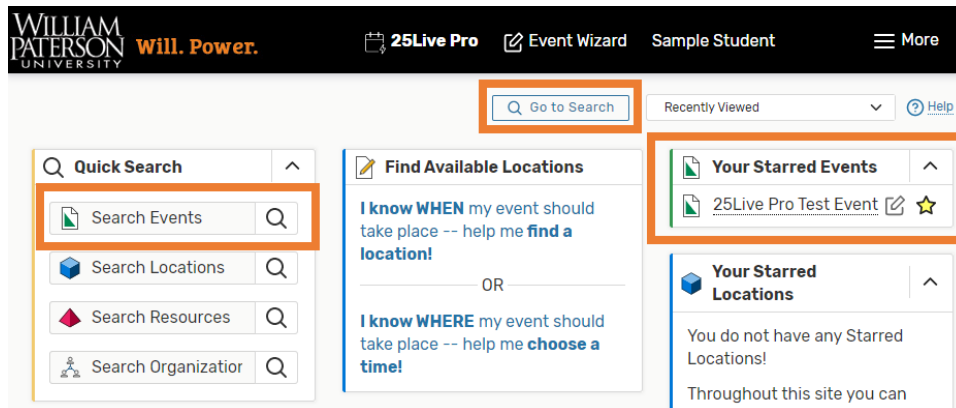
WILLIAM PATERSON UNIVERSITY Will. Power.

25Live Pro

Event Wizard

Sample Student

More

Go to Search

Recently Viewed

Help

Quick Search

Search Events

Search Locations

Search Resources

Search Organizatior

Find Available Locations

I know WHEN my event should take place -- help me find a location!

OR

I know WHERE my event should take place -- help me choose a time!

Your Starred Events

25Live Pro Test Event

Your Starred Locations

You do not have any Starred Locations!

Throughout this site you can